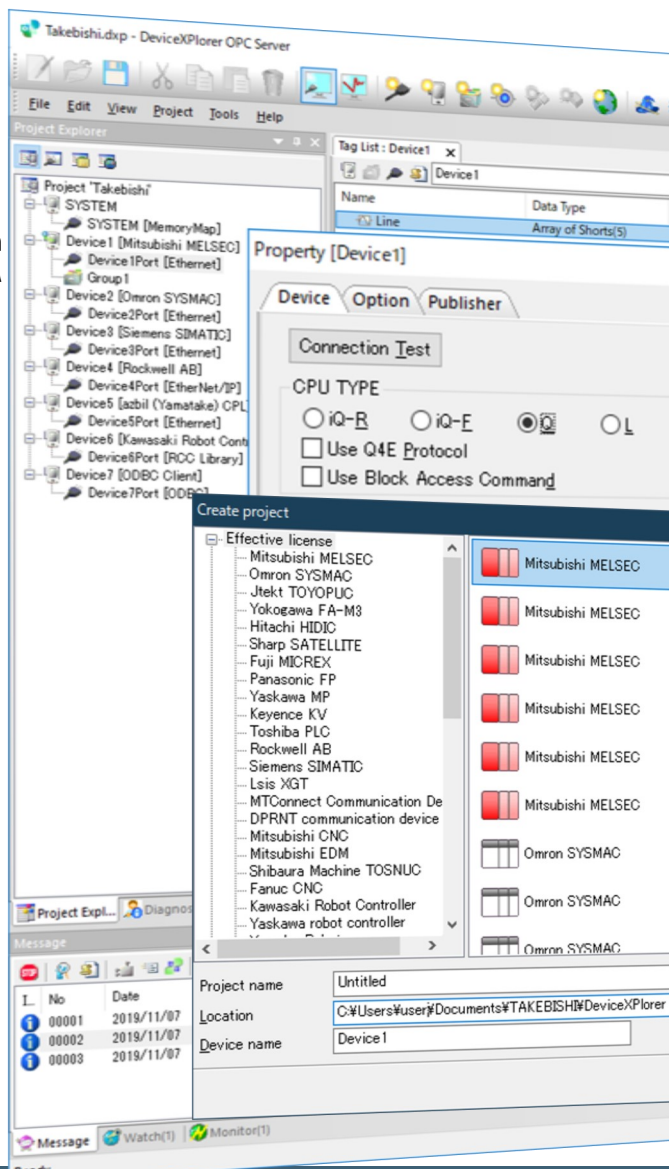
Takebishi.dxp - DeviceXPlorer OPC Server

File Edit View Project Tools Help

Project Explorer

Project 'Takebishi'
SYSTEM
SYSTEM [MemoryMap]
Device1 [Mitsubishi MELSEC]
Device1Port [Ethernet]
Group1
Device2 [Omron SYSMAC]
Device2Port [Ethernet]
Device3 [Siemens SIMATIC]
Device3Port [Ethernet]
Device4 [Rockwell AB]
Device4Port [EtherNet/IP]
Device5 [azbil (Yamatake) CPL]
Device5Port [Ethernet]
Device6 [Kawasaki Robot Contr
Device6Port [RCC Library]
Device7 [ODBC Client]
Device7Port [ODBC]

Tag List : Device1
Device1
Name | Data Type
Line | Array of Shorts(5)

Property [Device1]
Device Option Publisher
Connection Test
CPU TYPE
iQ-R iQ-F Q L
Use Q4E Protocol
Use Block Access Command

Create project
Effective license
Mitsubishi MELSEC
Omron SYSMAC
Jtekt TOYOPUC
Yokogawa FA-M3
Hitachi HIDIC
Sharp SATELLITE
Fuji MICREX
Panasonic FP
Yaskawa MP
Keyence KV
Toshiba PLC
Rockwell AB
Siemens SIMATIC
Lsis XGT
MTConnect Communication De
DPRNT communication device
Mitsubishi CNC
Mitsubishi EDM
Shibaura Machine TOSNUC
Fanuc CNC
Kawasaki Robot Controller
Yaskawa robot controller

Mitsubishi MELSEC
Mitsubishi MELSEC
Mitsubishi MELSEC
Mitsubishi MELSEC
Mitsubishi MELSEC
Mitsubishi MELSEC
Omron SYSMAC
Omron SYSMAC
Omron SYSMAC

Project name Untitled
Location C:¥Users¥user¥Documents¥TAKEBISHI¥DeviceXPlorer
Device name Device1

Project Expl... Diagnos

Message
L.. No Date
00001 2019/11/07
00002 2019/11/07
00003 2019/11/07

Message Watch(1) Monitor(1)